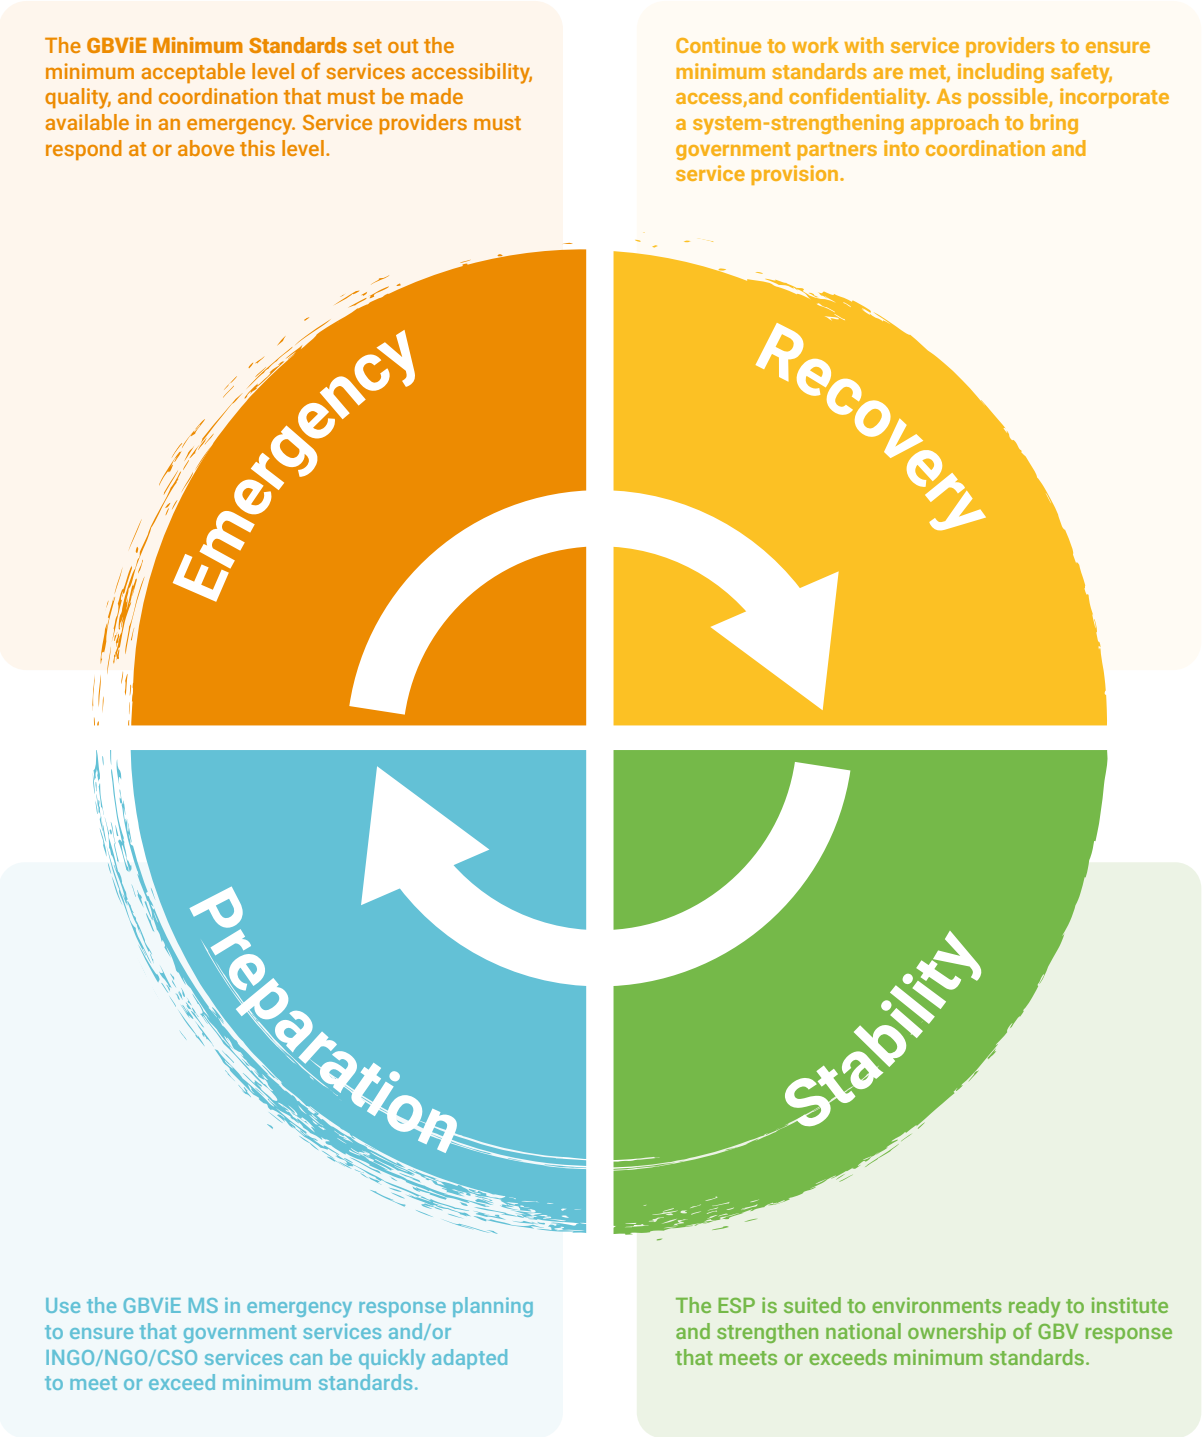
The GBViE Minimum Standards set out the minimum acceptable level of services accessibility, quality, and coordination that must be made available in an emergency. Service providers must respond at or above this level.

Continue to work with service providers to ensure minimum standards are met, including safety, access,and confidentiality. As possible, incorporate a system-strengthening approach to bring government partners into coordination and service provision.

Emergency

Recovery

Preparation

Stability

Use the GBViE MS in emergency response planning to ensure that government services and/or INGO/NGO/CSO services can be quickly adapted to meet or exceed minimum standards.

The ESP is suited to environments ready to institute and strengthen national ownership of GBV response that meets or exceeds minimum standards.